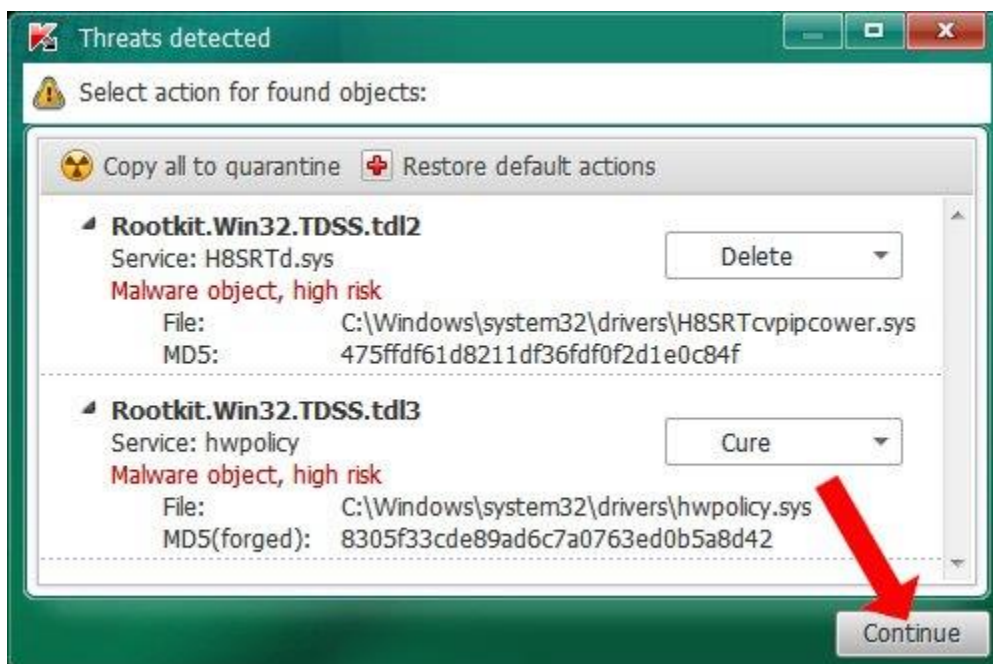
Threats detected

Select action for found objects:

Copy all to quarantine Restore default actions

Rootkit.Win32.TDSS.tdl2
Service: H8SRTd.sys
Malware object, high risk
File: C:\Windows\system32\drivers\H8SRTcvpipcower.sys
MD5: 475ffdf61d8211df36fdf0f2d1e0c84f

Delete

Rootkit.Win32.TDSS.tdl3
Service: hwpolicy
Malware object, high risk
File: C:\Windows\system32\drivers\hwpolicy.sys
MD5(forged): 8305f33cde89ad6c7a0763ed0b5a8d42

Cure

Continue